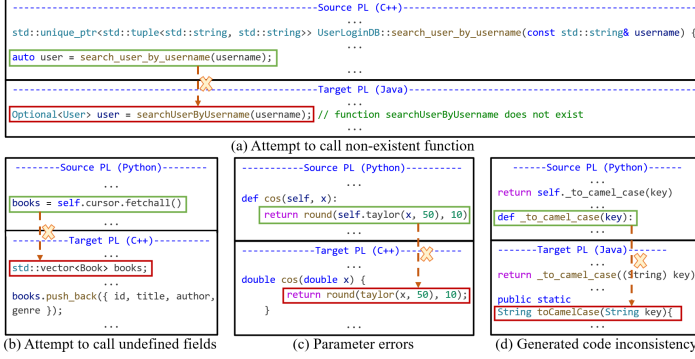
---------------Source PL (C++)---------------
...
std::unique_ptr<std::tuple<std::string, std::string>> UserLoginDB::search_user_by_username(const std::string& username) {
auto user = search_user_by_username(username);
...
---------------Target PL (Java)---------------
...
Optional<User> user = searchUserByUsername(username); // function searchUserByUsername does not exist
...
(a) Attempt to call non-existent function

---------Source PL (Python)---------
...
books = self.cursor.fetchall()
...
---------Target PL (C++)---------
...
std::vector<Book> books;
...
books.push_back({ id, title, author, genre });
...
(b) Attempt to call undefined fields

-------------Source PL (Python)-------------
...
def cos(self, x):
return round(self.taylor(x, 50), 10)
...
-------------Target PL (C++)-------------
...
double cos(double x) {
return round(taylor(x, 50), 10);
}
...
(c) Parameter errors

--------Source PL (Python)--------
...
return self._to_camel_case(key)
...
def _to_camel_case(key):
...
--------Target PL (Java)--------
...
return _to_camel_case((String) key)
...
public static
String toCamelCase(String key){
...
(d) Generated code inconsistency